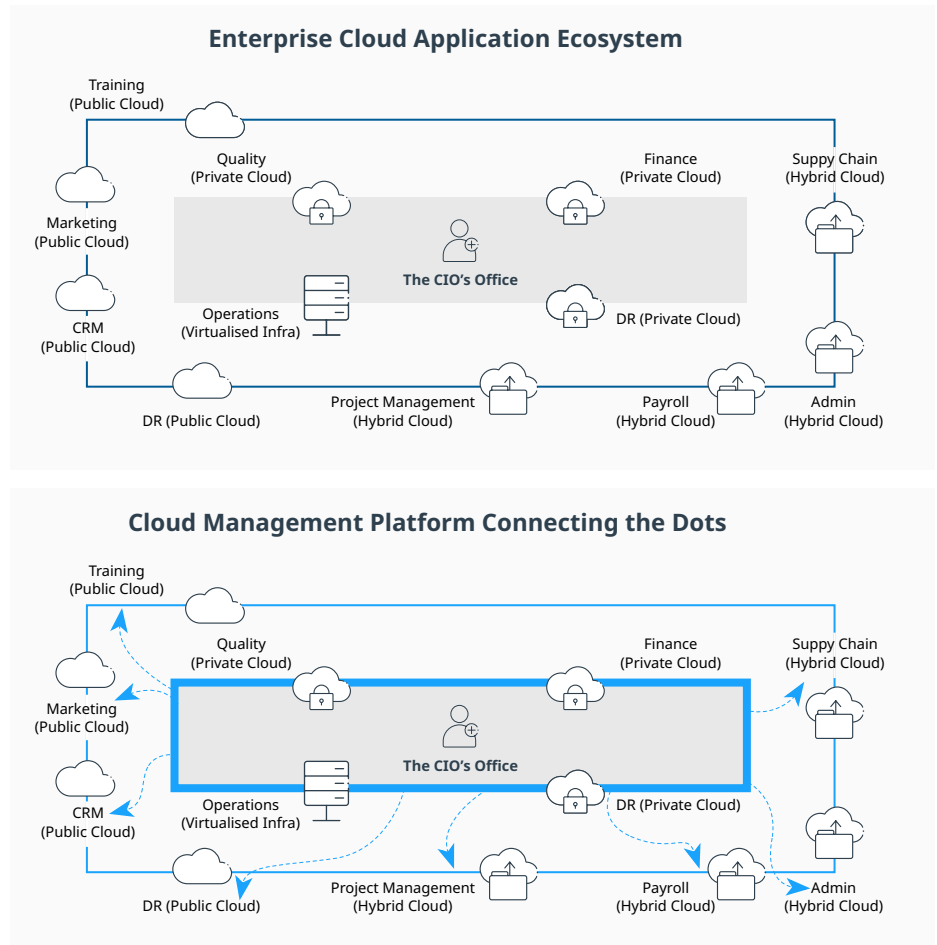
Enterprise Cloud Application Ecosystem

Training
(Public Cloud)

Quality
(Private Cloud)

Finance
(Private Cloud)

Suppy Chain
(Hybrid Cloud)

Marketing
(Public Cloud)

The CIO's Office

CRM
(Public Cloud)

Operations
(Virtualised Infra)

DR (Private Cloud)

DR (Public Cloud)

Project Management
(Hybrid Cloud)

Payroll
(Hybrid Cloud)

Admin
(Hybrid Cloud)

Cloud Management Platform Connecting the Dots

Training
(Public Cloud)

Quality
(Private Cloud)

Finance
(Private Cloud)

Suppy Chain
(Hybrid Cloud)

Marketing
(Public Cloud)

The CIO's Office

CRM
(Public Cloud)

Operations
(Virtualised Infra)

DR (Private Cloud)

DR (Public Cloud)

Project Management
(Hybrid Cloud)

Payroll
(Hybrid Cloud)

Admin
(Hybrid Cloud)